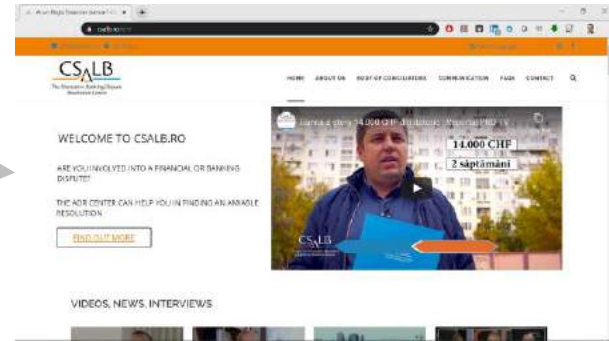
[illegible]

csalb.ro

CSALB
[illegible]

HOME ABOUT US BODY OF CONCILIATORS COMMUNICATION FAQS CONTACT

WELCOME TO CSALB.RO

ARE YOU INVOLVED INTO A FINANCIAL OR BANKING DISPUTE?

THE ADR CENTER CAN HELP YOU IN FINDING AN AMIABLE RESOLUTION

FIND OUT MORE

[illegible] 14.000 CHF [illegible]

14.000 CHF

2 săptămâni

CSALB

VIDEOS, NEWS, INTERVIEWS